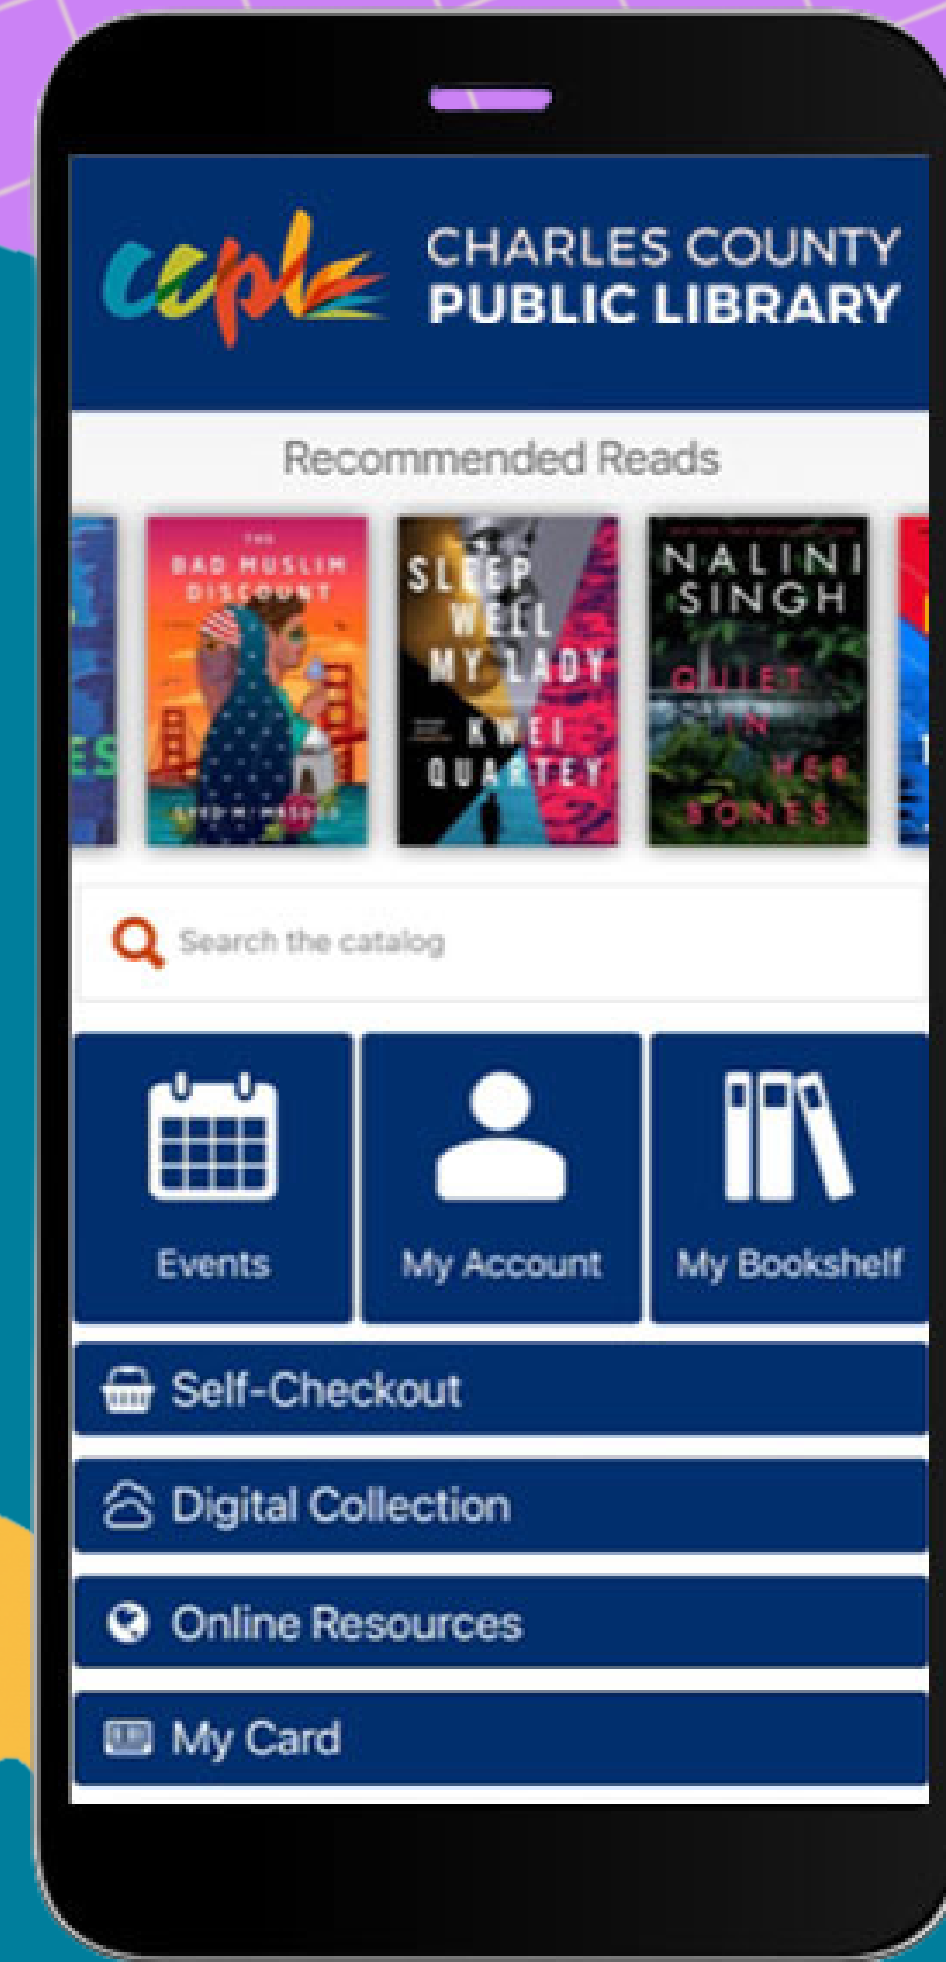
ccpl CHARLES COUNTY PUBLIC LIBRARY

Recommended Reads

THE BAD MUSLIM DISCOUNT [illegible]

SLEEP WELL MY LADY KWEI QUARTEY

NALINI SINGH QUIET IN HER BONES

Search the catalog

Events

My Account

My Bookshelf

Self-Checkout

Digital Collection

Online Resources

My Card